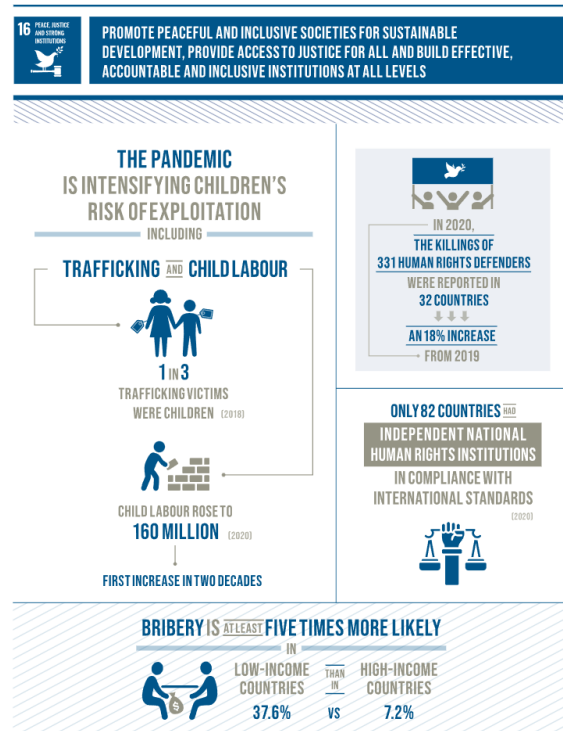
16 PEACE, JUSTICE AND STRONG INSTITUTIONS

PROMOTE PEACEFUL AND INCLUSIVE SOCIETIES FOR SUSTAINABLE DEVELOPMENT, PROVIDE ACCESS TO JUSTICE FOR ALL AND BUILD EFFECTIVE, ACCOUNTABLE AND INCLUSIVE INSTITUTIONS AT ALL LEVELS

THE PANDEMIC IS INTENSIFYING CHILDREN'S RISK OF EXPLOITATION

INCLUDING

TRAFFICKING AND CHILD LABOUR

1 IN 3 TRAFFICKING VICTIMS WERE CHILDREN (2018)

CHILD LABOUR ROSE TO 160 MILLION (2020)

FIRST INCREASE IN TWO DECADES

IN 2020, THE KILLINGS OF 331 HUMAN RIGHTS DEFENDERS WERE REPORTED IN 32 COUNTRIES

AN 18% INCREASE FROM 2019

ONLY 82 COUNTRIES HAD INDEPENDENT NATIONAL HUMAN RIGHTS INSTITUTIONS IN COMPLIANCE WITH INTERNATIONAL STANDARDS (2020)

BRIBERY IS AT LEAST FIVE TIMES MORE LIKELY

IN

LOW-INCOME COUNTRIES 37.6% THAN IN HIGH-INCOME COUNTRIES 7.2%

VS